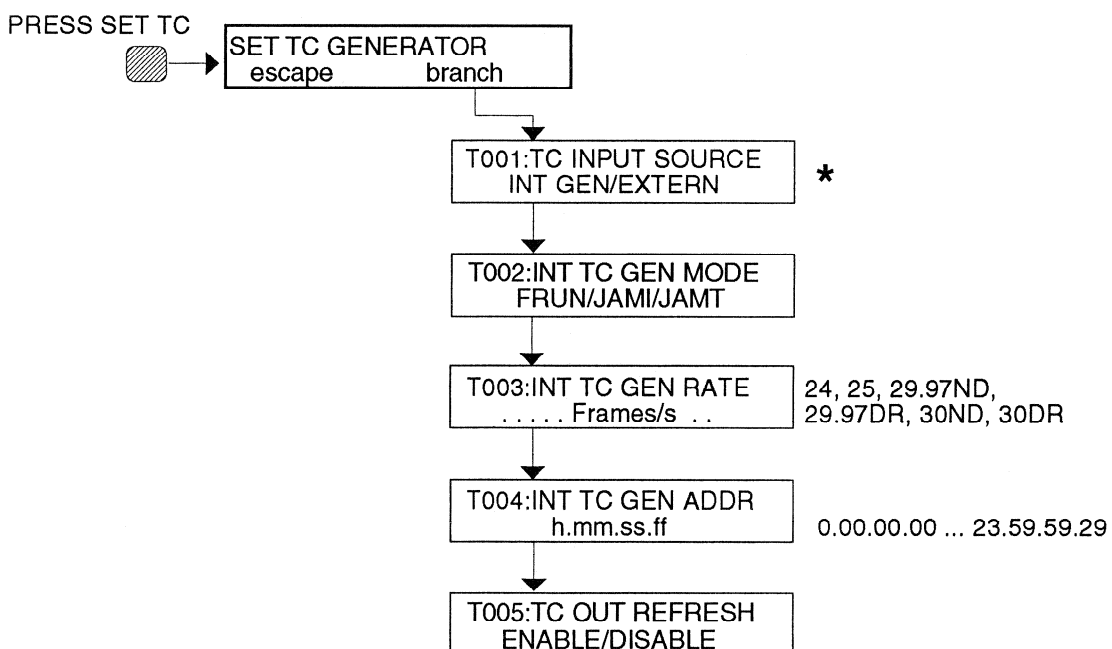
PRESS SET TC

SET TC GENERATOR
escape branch

T001:TC INPUT SOURCE
INT GEN/EXTERN

*

T002:INT TC GEN MODE
FRUN/JAMI/JAMT

T003:INT TC GEN RATE
. . . . . Frames/s . .

24, 25, 29.97ND,
29.97DR, 30ND, 30DR

T004:INT TC GEN ADDR
h.mm.ss.ff

0.00.00.00 ... 23.59.59.29

T005:TC OUT REFRESH
ENABLE/DISABLE